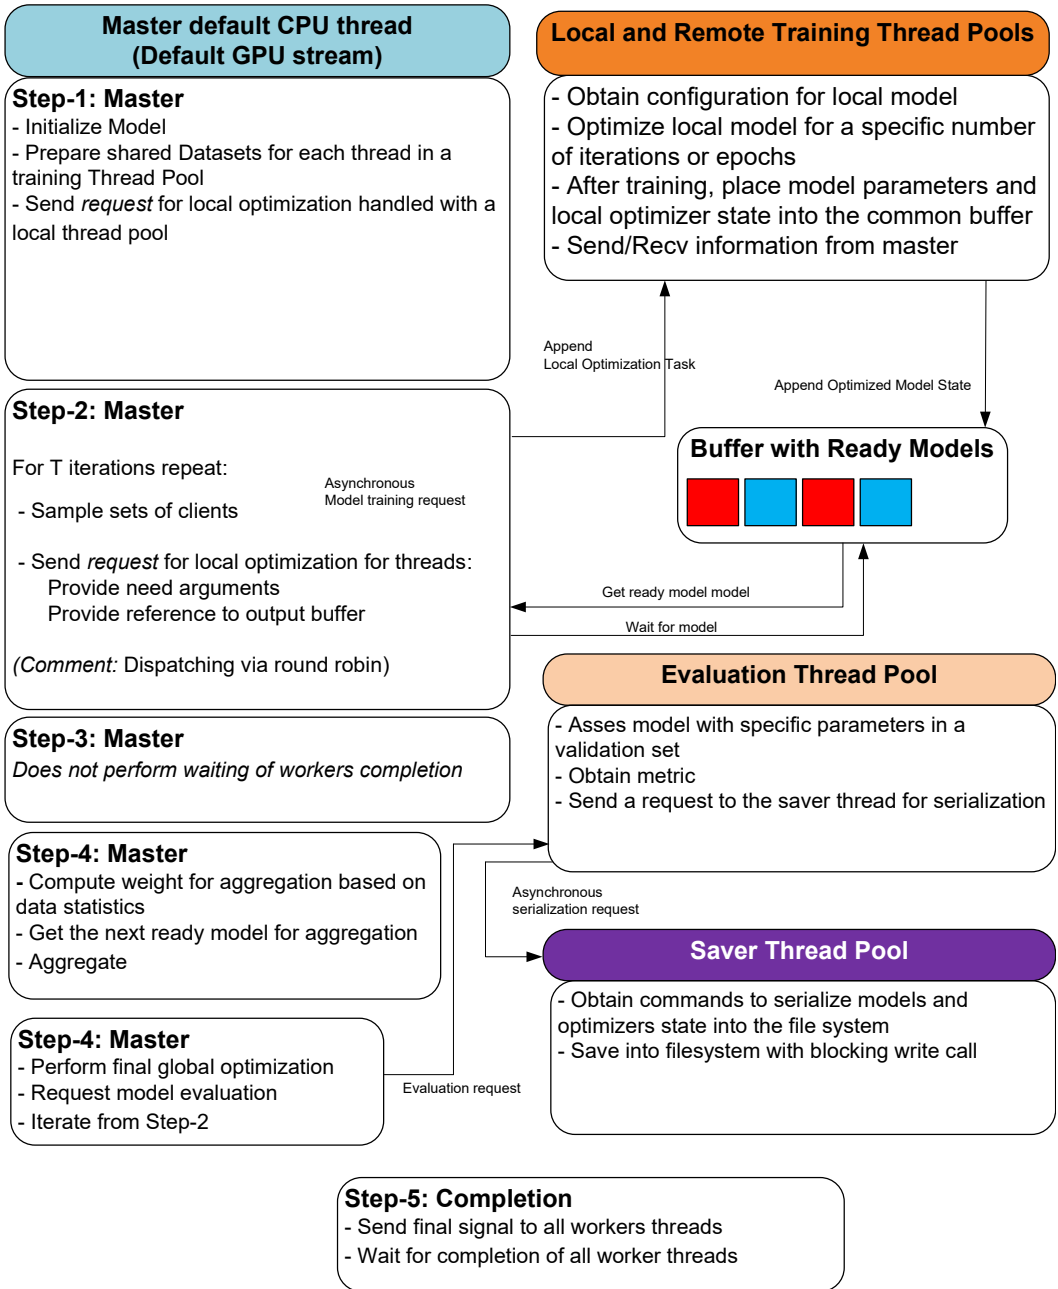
Master default CPU thread
(Default GPU stream)

Step-1: Master
- Initialize Model
- Prepare shared Datasets for each thread in a training Thread Pool
- Send *request* for local optimization handled with a local thread pool

Step-2: Master

For T iterations repeat:

- Sample sets of clients

- Send *request* for local optimization for threads:
Provide need arguments
Provide reference to output buffer

*(Comment:* Dispatching via round robin)

Asynchronous
Model training request

Step-3: Master
*Does not perform waiting of workers completion*

Step-4: Master
- Compute weight for aggregation based on data statistics
- Get the next ready model for aggregation
- Aggregate

Step-4: Master
- Perform final global optimization
- Request model evaluation
- Iterate from Step-2

Evaluation request

Local and Remote Training Thread Pools
- Obtain configuration for local model
- Optimize local model for a specific number of iterations or epochs
- After training, place model parameters and local optimizer state into the common buffer
- Send/Recv information from master

Append
Local Optimization Task

Append Optimized Model State

Buffer with Ready Models

Get ready model model

Wait for model

Evaluation Thread Pool
- Asses model with specific parameters in a validation set
- Obtain metric
- Send a request to the saver thread for serialization

Asynchronous
serialization request

Saver Thread Pool
- Obtain commands to serialize models and optimizers state into the file system
- Save into filesystem with blocking write call

Step-5: Completion
- Send final signal to all workers threads
- Wait for completion of all worker threads